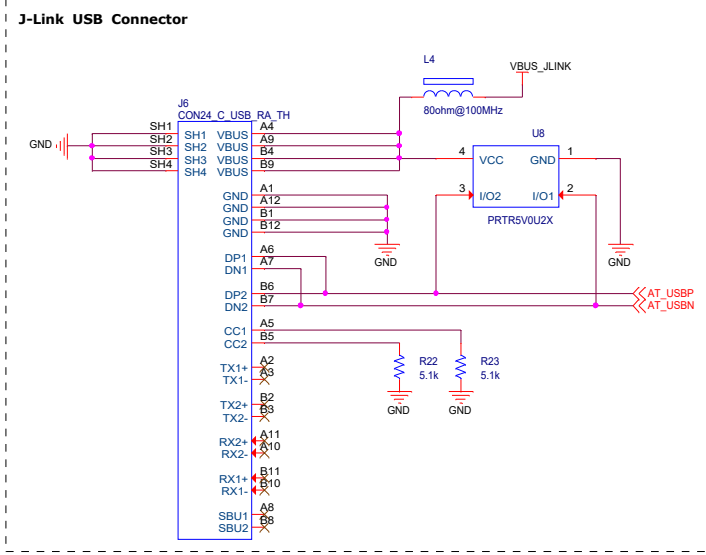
J-Link USB Connector

L4
VBUS_JLINK
80ohm@100MHz

J6
CON24_C_USB_RA_TH

GND
SH1
SH2
SH3
SH4

SH1 VBUS A4
SH2 VBUS A9
SH3 VBUS B4
SH4 VBUS B9

U8
4 VCC GND 1
3 I/O2 I/O1 2
PRTR5V0U2X

GND A1
GND A12
GND B1
GND B12
GND
GND

A6
DP1 A7
DN1
B6
DP2
DN2 B7
AT_USBP
AT_USBN

A5
CC1
CC2 B5
R22
5.1k
R23
5.1k
GND
GND

TX1+ A2
TX1- A3
TX2+ B2
TX2- B3
RX2+ A11
RX2- A10
RX1+ B11
RX1- B10
SBU1 A8
SBU2 B8